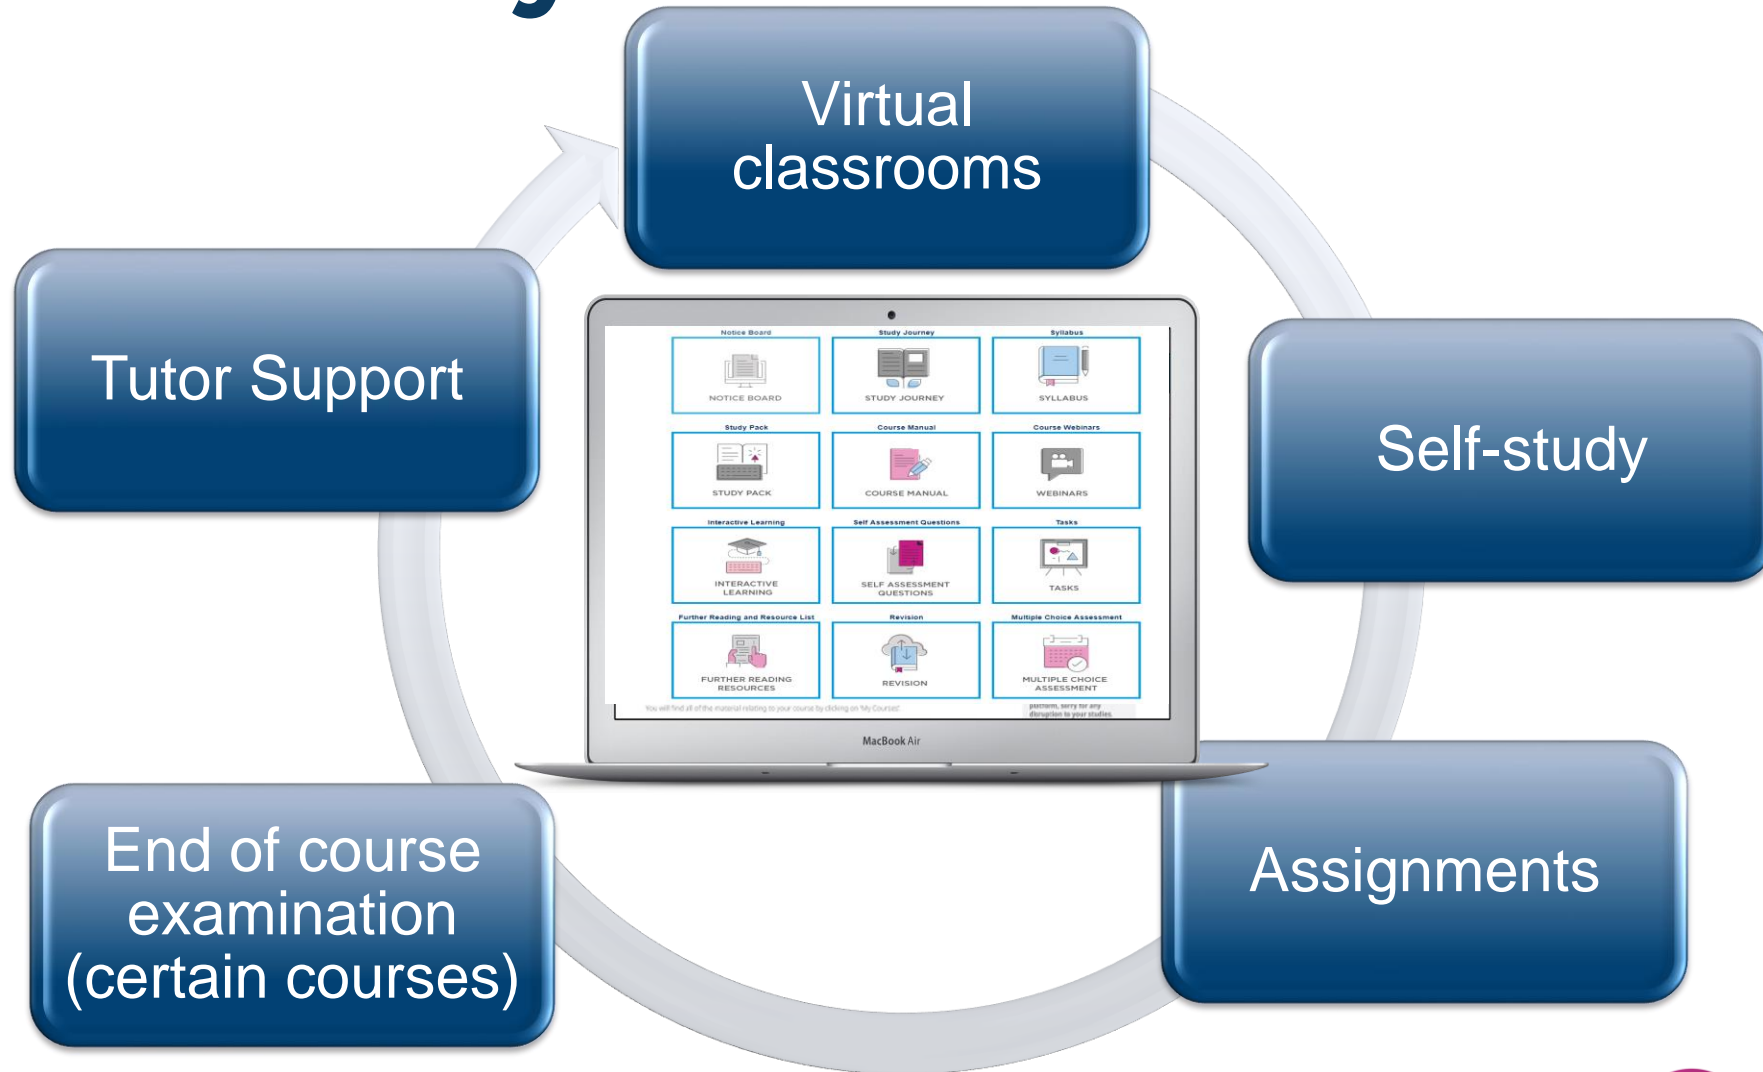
Virtual classrooms

Tutor Support

Self-study

Notice Board
NOTICE BOARD

Study Journey
STUDY JOURNEY

Syllabus
SYLLABUS

Study Pack
STUDY PACK

Course Manual
COURSE MANUAL

Course Webinars
WEBINARS

Interactive Learning
INTERACTIVE LEARNING

Self Assessment Questions
SELF ASSESSMENT QUESTIONS

Tasks
TASKS

Further Reading and Resource List
FURTHER READING RESOURCES

Revision
REVISION

Multiple Choice Assessment
MULTIPLE CHOICE ASSESSMENT

You will find all of the material relating to your course by clicking on 'My Courses'.

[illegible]

MacBook Air

End of course examination (certain courses)

Assignments